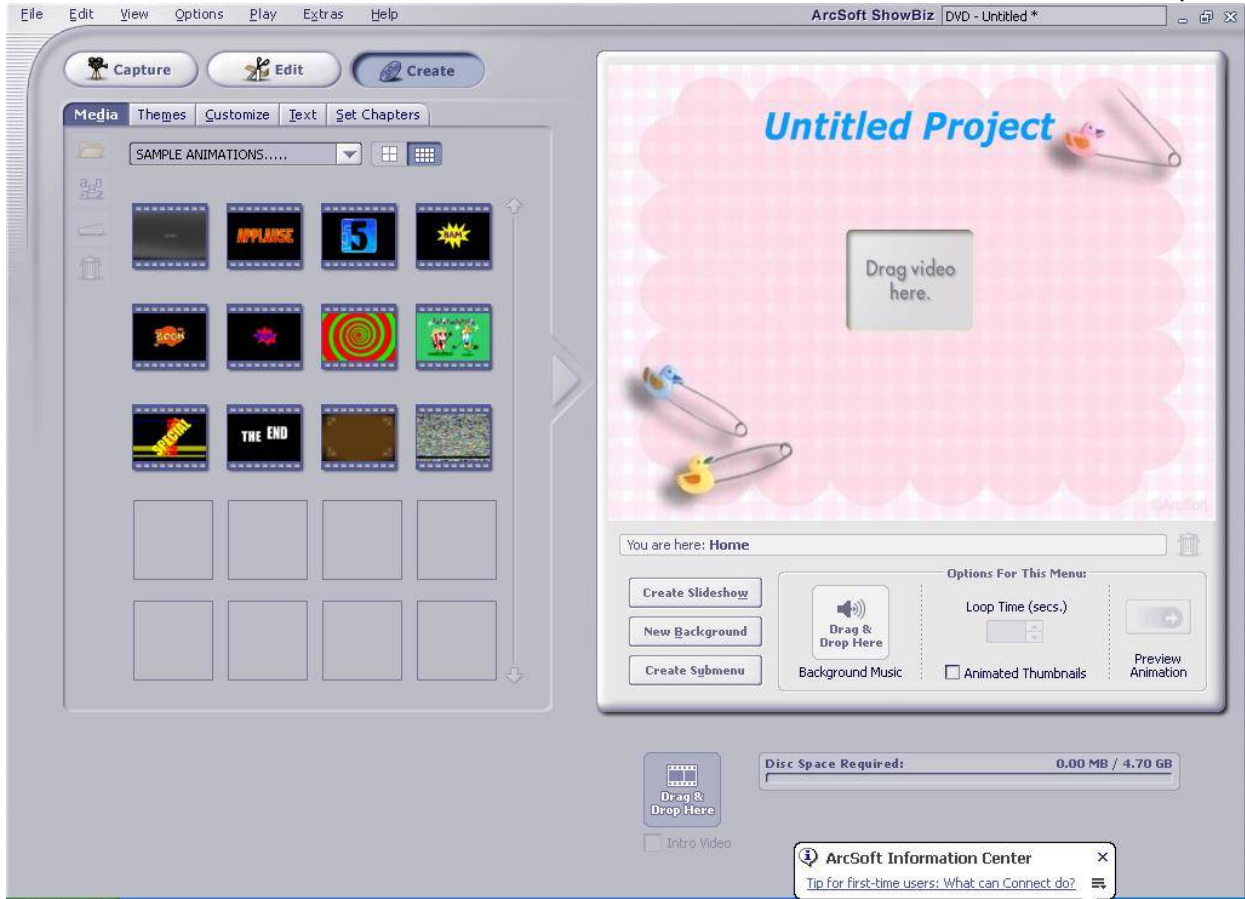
File Edit View Options Play Extras Help
ArcSoft ShowBiz DVD - Untitled *

Capture Edit Create

Media Themes Customize Text Set Chapters

SAMPLE ANIMATIONS.....

APPLAUSE
5
BAM
BOOM
SPECIAL
THE END

Untitled Project

Drag video here.

©ArcSoft

You are here: Home

Create Slideshow
New Background
Create Submenu

Options For This Menu:
Drag & Drop Here
Background Music
Loop Time (secs.)
Animated Thumbnails
Preview Animation

Drag & Drop Here
Intro Video

Disc Space Required: 0.00 MB / 4.70 GB

ArcSoft Information Center ×
Tip for first-time users: What can Connect do?